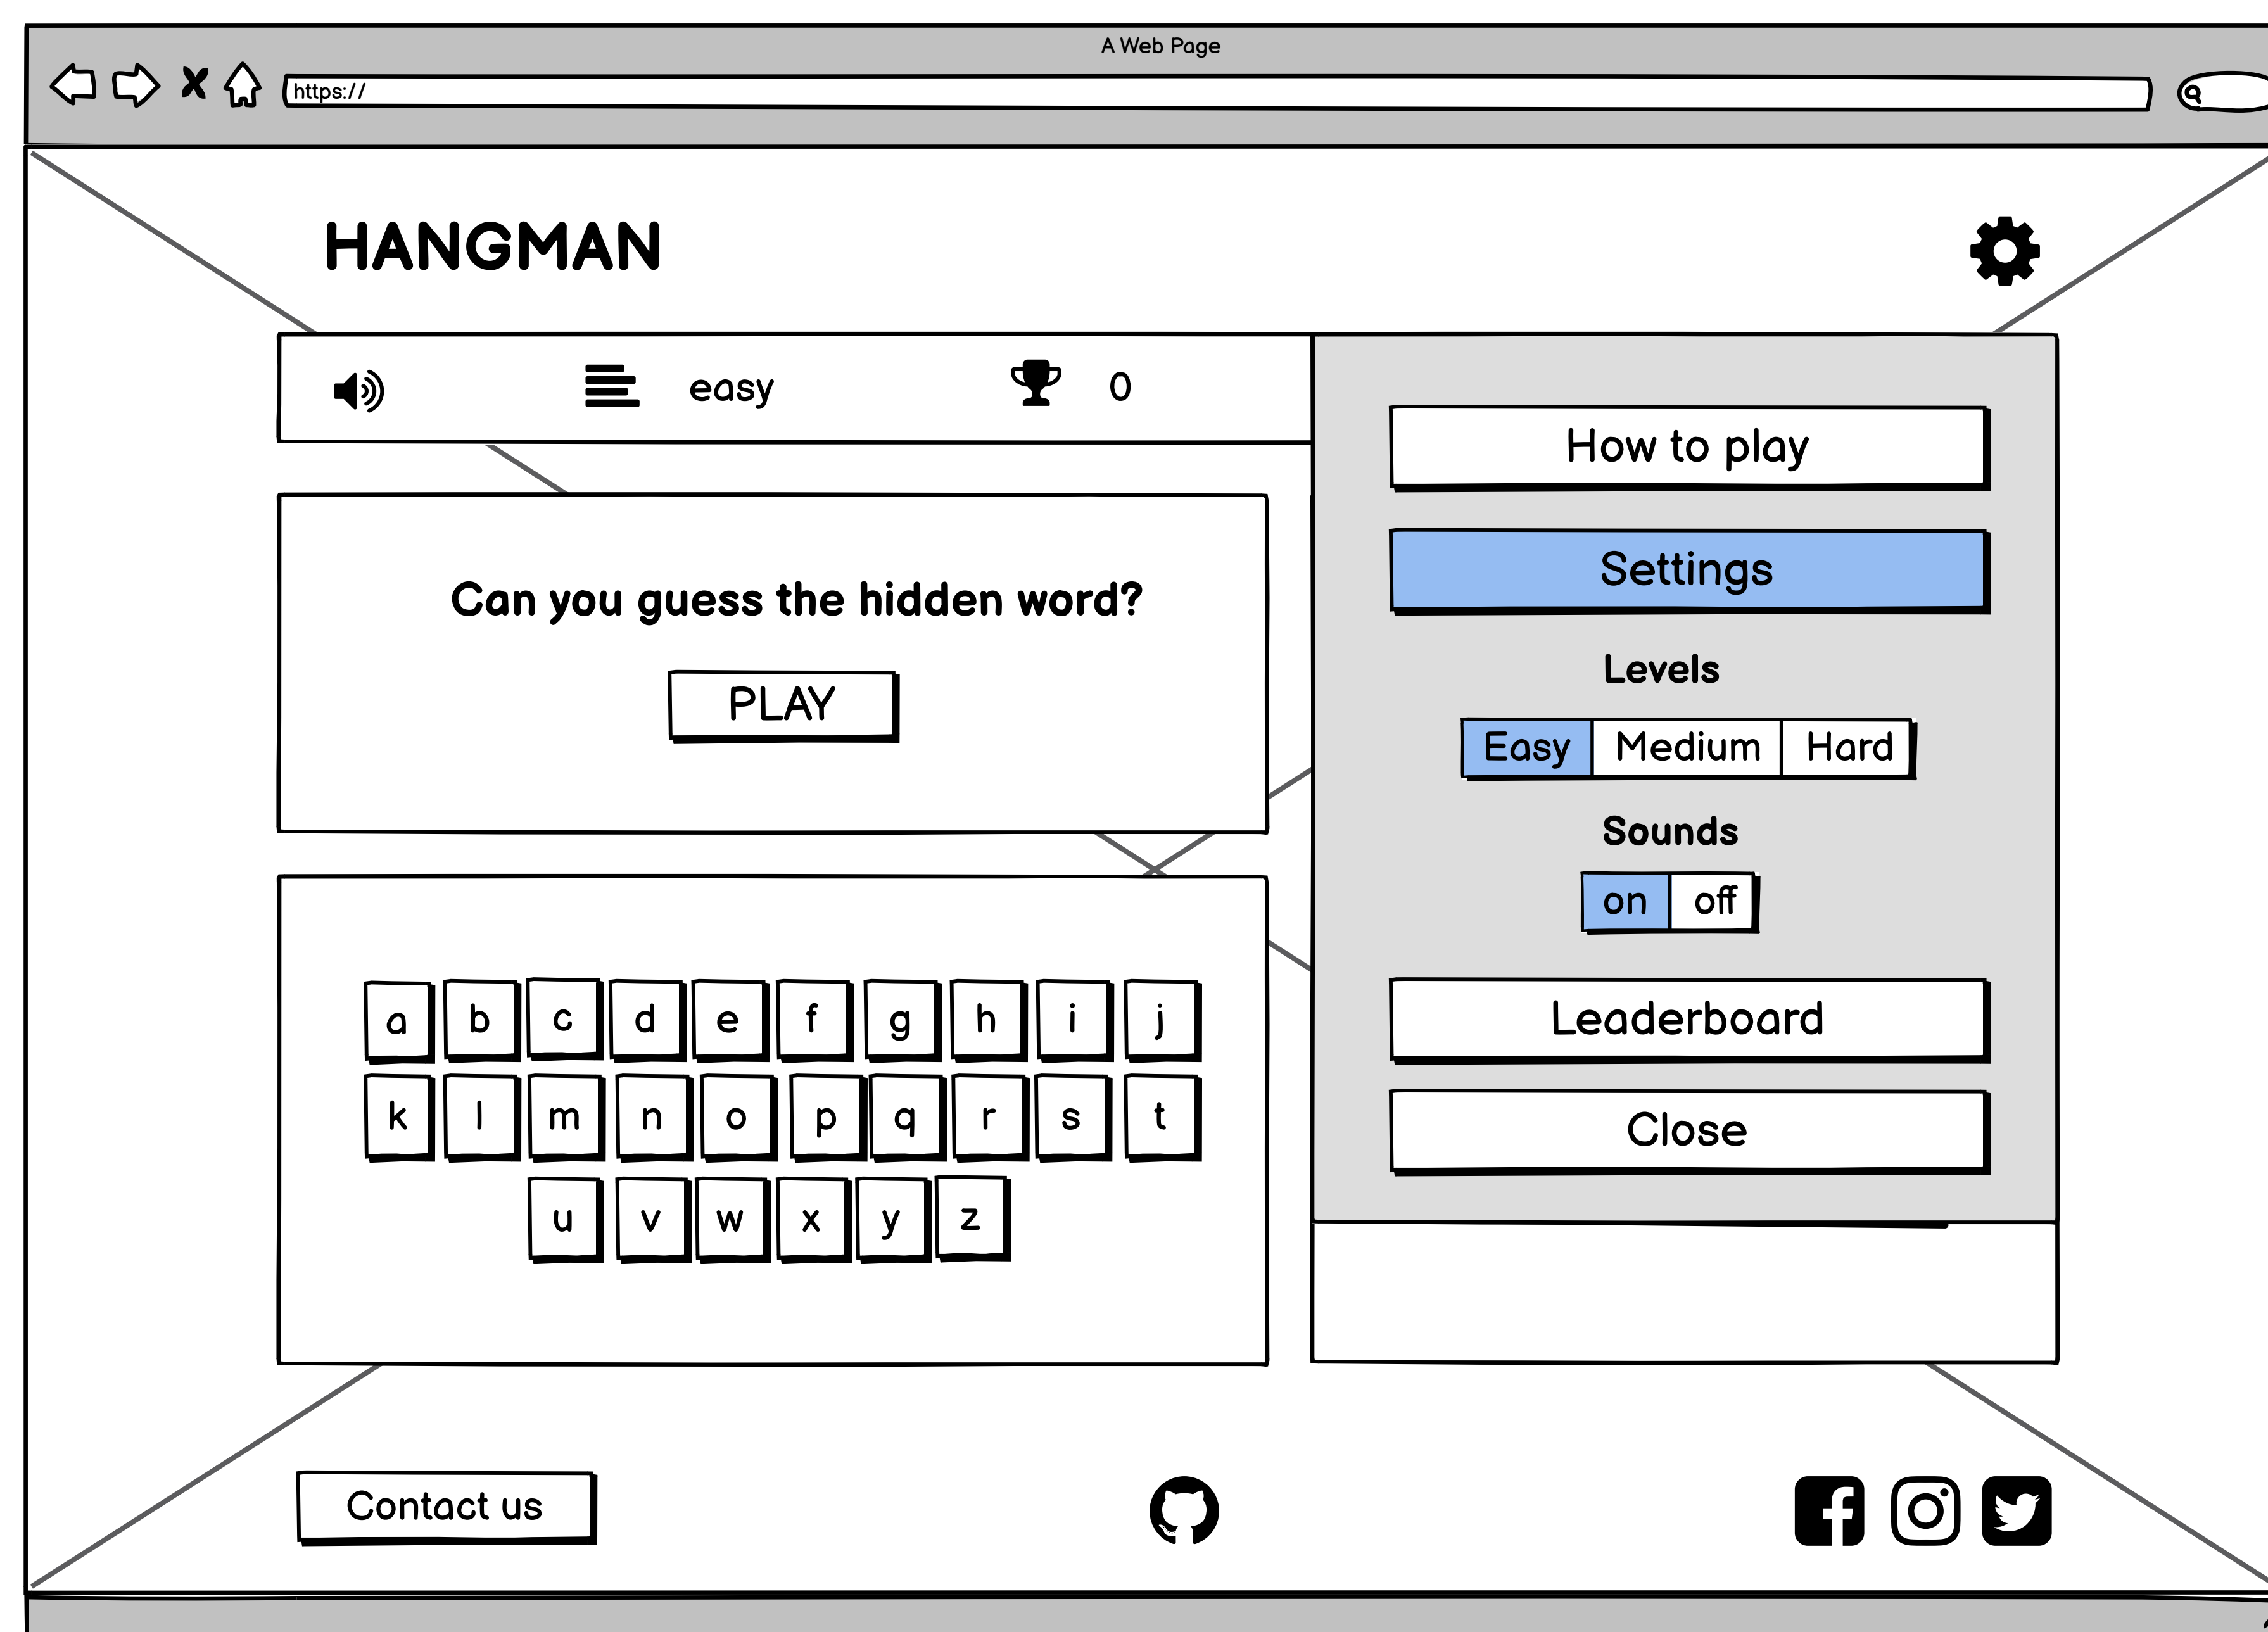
A Web Page

https://

HANGMAN

easy

0

How to play

Settings

Levels

| Easy | Medium | Hard |
|---|---|---|

Sounds

| on | off |
|---|---|

Leaderboard

Close

Can you guess the hidden word?

PLAY

a b c d e f g h i j
k l m n o p q r s t
u v w x y z

Contact us